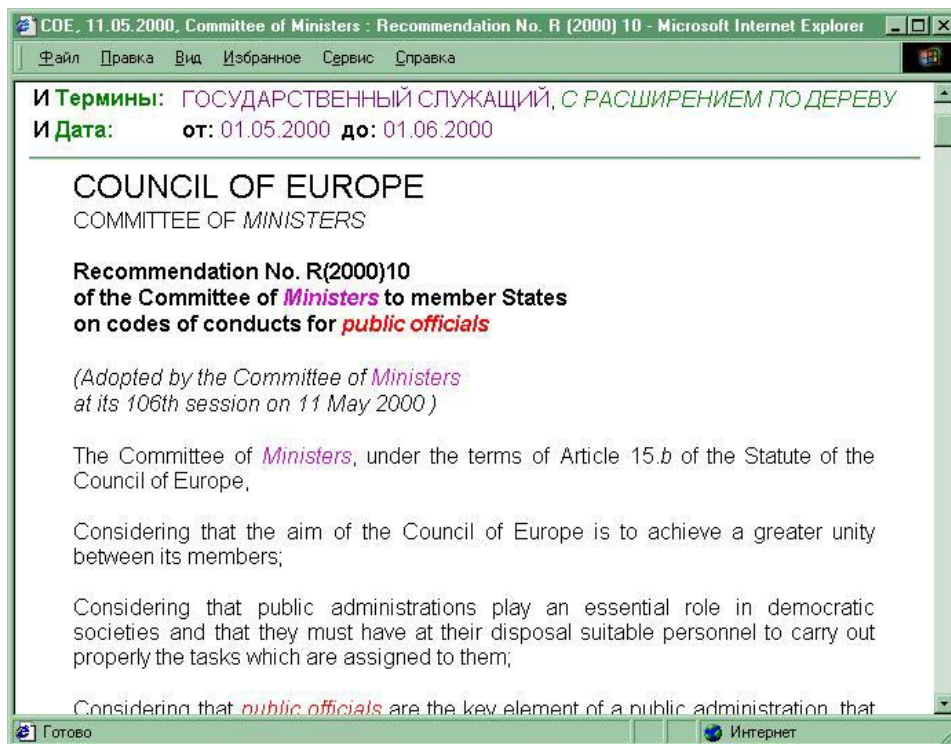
COE, 11.05.2000, Committee of Ministers : Recommendation No. R (2000) 10 - Microsoft Internet Explorer

Файл Правка Вид Избранное Сервис Справка

И Термины: ГОСУДАРСТВЕННЫЙ СЛУЖАЩИЙ, С РАСШИРЕНИЕМ ПО ДЕРЕВУ
И Дата: от: 01.05.2000 до: 01.06.2000

COUNCIL OF EUROPE
COMMITTEE OF MINISTERS

Recommendation No. R(2000)10
of the Committee of Ministers to member States
on codes of conducts for public officials

(Adopted by the Committee of Ministers at its 106th session on 11 May 2000 )

The Committee of Ministers, under the terms of Article 15.b of the Statute of the Council of Europe,

Considering that the aim of the Council of Europe is to achieve a greater unity between its members;

Considering that public administrations play an essential role in democratic societies and that they must have at their disposal suitable personnel to carry out properly the tasks which are assigned to them;

Considering that public officials are the key element of a public administration, that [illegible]

Готово
Интернет